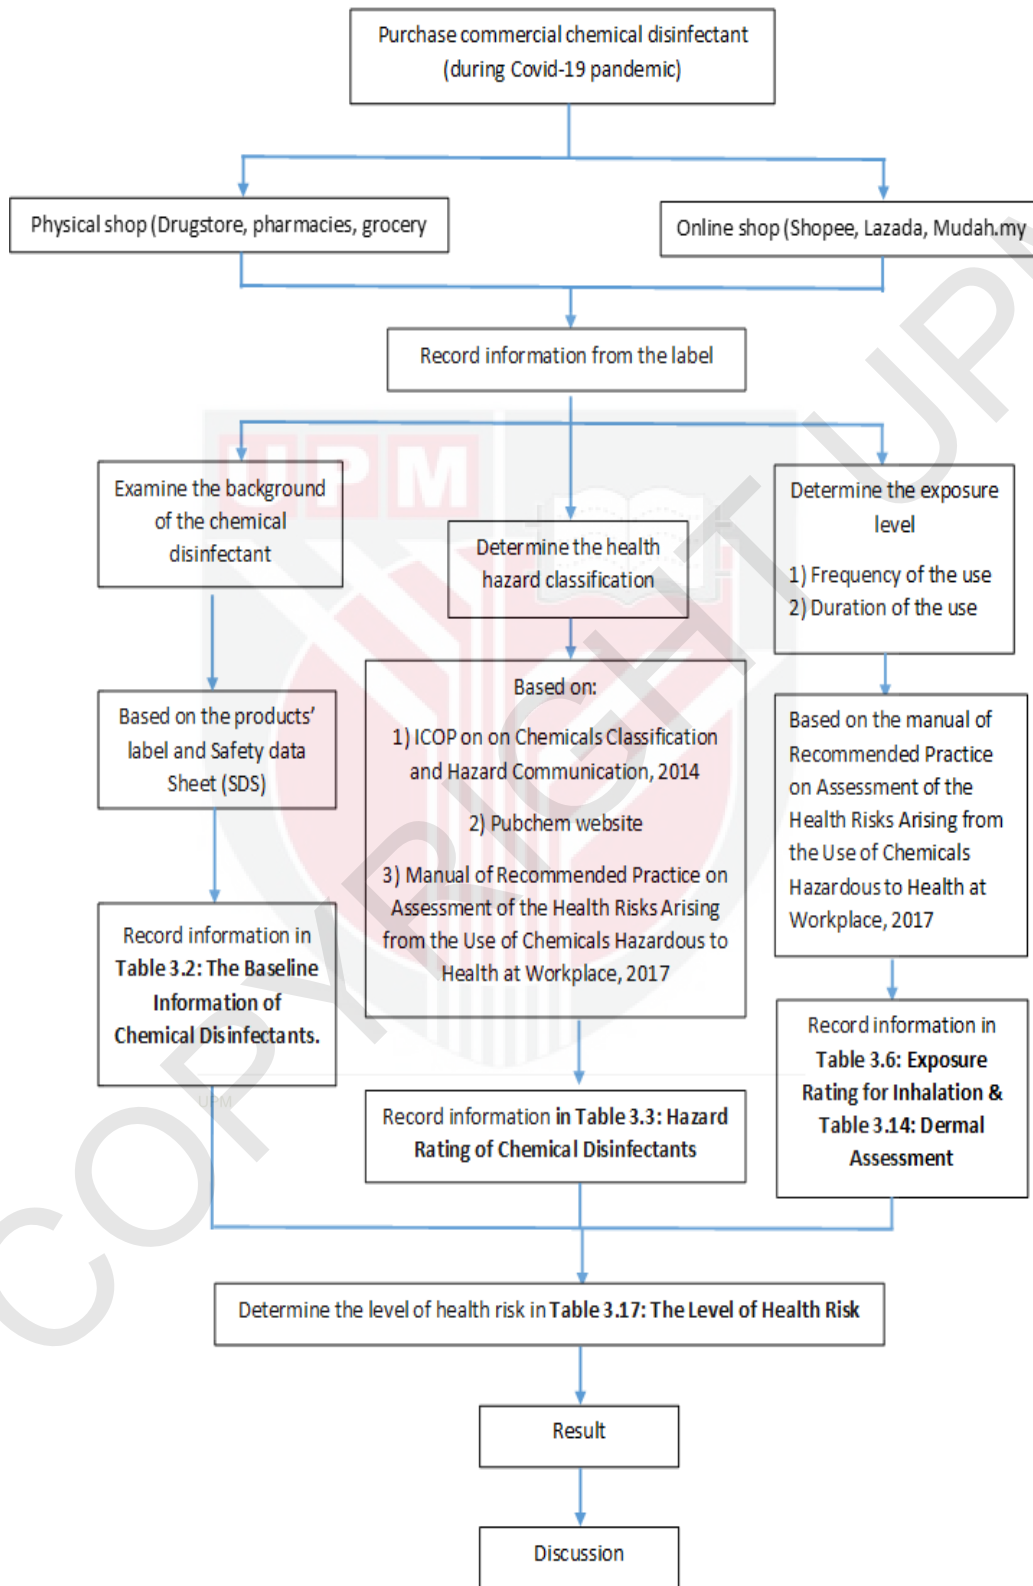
Purchase commercial chemical disinfectant (during Covid-19 pandemic)

Physical shop (Drugstore, pharmacies, grocery

Online shop (Shopee, Lazada, Mudah.my

Record information from the label

Examine the background of the chemical disinfectant

Determine the health hazard classification

Determine the exposure level

1) Frequency of the use
2) Duration of the use

Based on the products' label and Safety data Sheet (SDS)

Based on:

1) ICOP on on Chemicals Classification and Hazard Communication, 2014

2) Pubchem website

3) Manual of Recommended Practice on Assessment of the Health Risks Arising from the Use of Chemicals Hazardous to Health at Workplace, 2017

Based on the manual of Recommended Practice on Assessment of the Health Risks Arising from the Use of Chemicals Hazardous to Health at Workplace, 2017

Record information in **Table 3.2: The Baseline Information of Chemical Disinfectants.**

Record information **in Table 3.3: Hazard Rating of Chemical Disinfectants**

Record information in **Table 3.6: Exposure Rating for Inhalation & Table 3.14: Dermal Assessment**

Determine the level of health risk in **Table 3.17: The Level of Health Risk**

Result

Discussion

COPYRIGHT UPM